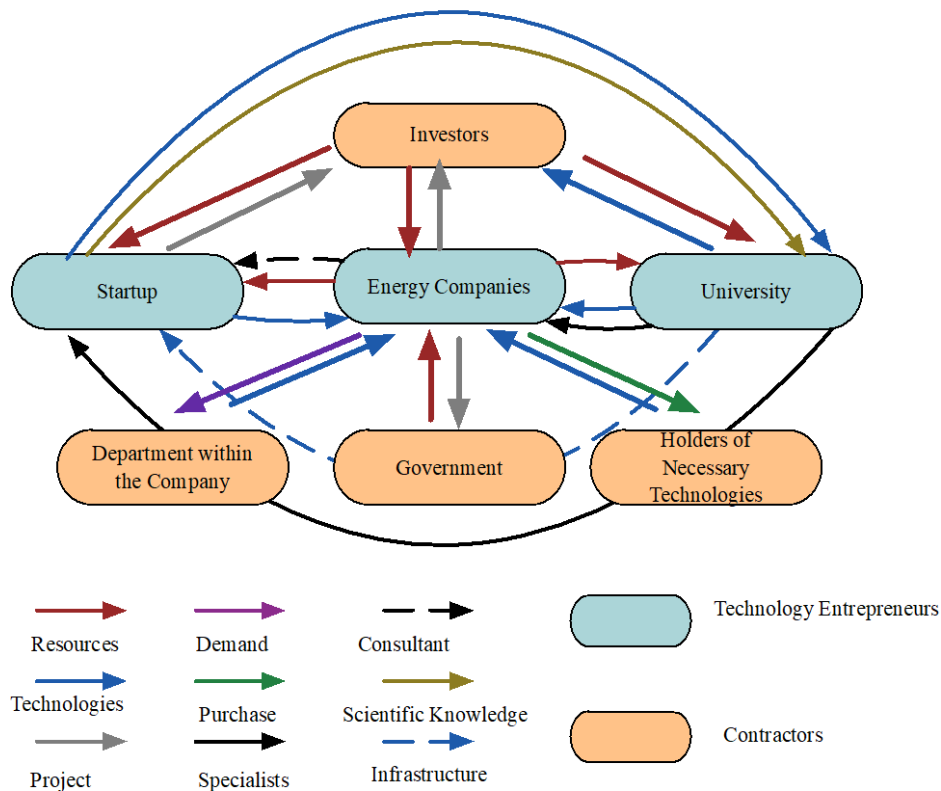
Investors

Startup

Energy Companies

University

Department within the Company

Government

Holders of Necessary Technologies

Resources

Demand

Consultant

Technology Entrepreneurs

Technologies

Purchase

Scientific Knowledge

Contractors

Project

Specialists

Infrastructure